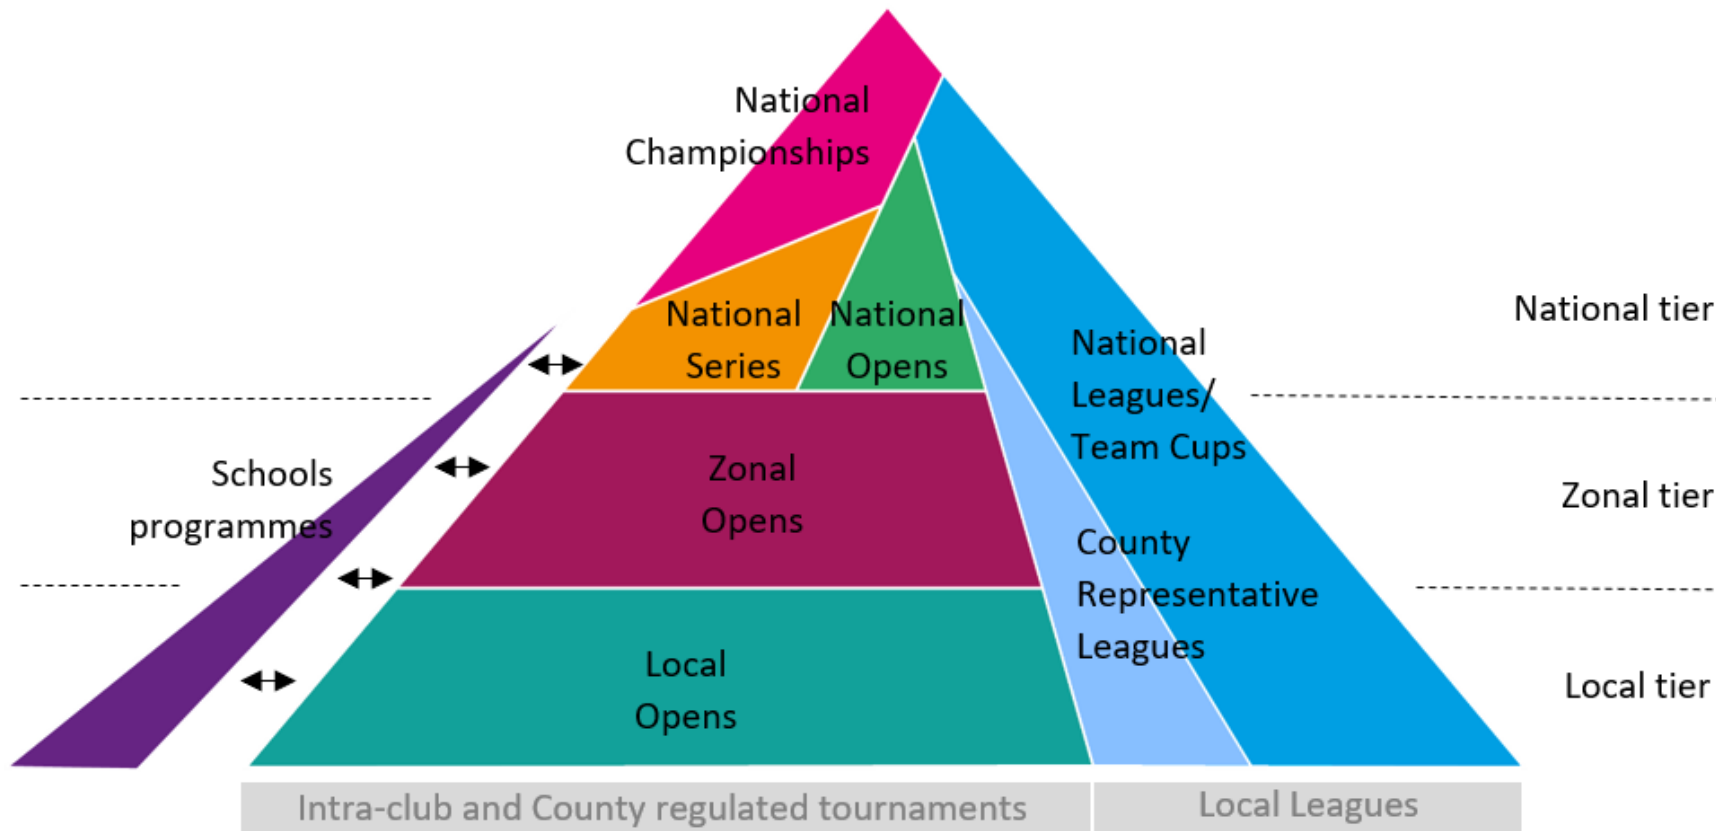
National Championships

National Series

National Opens

National Leagues/ Team Cups

National tier

Schools programmes

Zonal Opens

County Representative Leagues

Zonal tier

Local Opens

Local tier

Intra-club and County regulated tournaments

Local Leagues